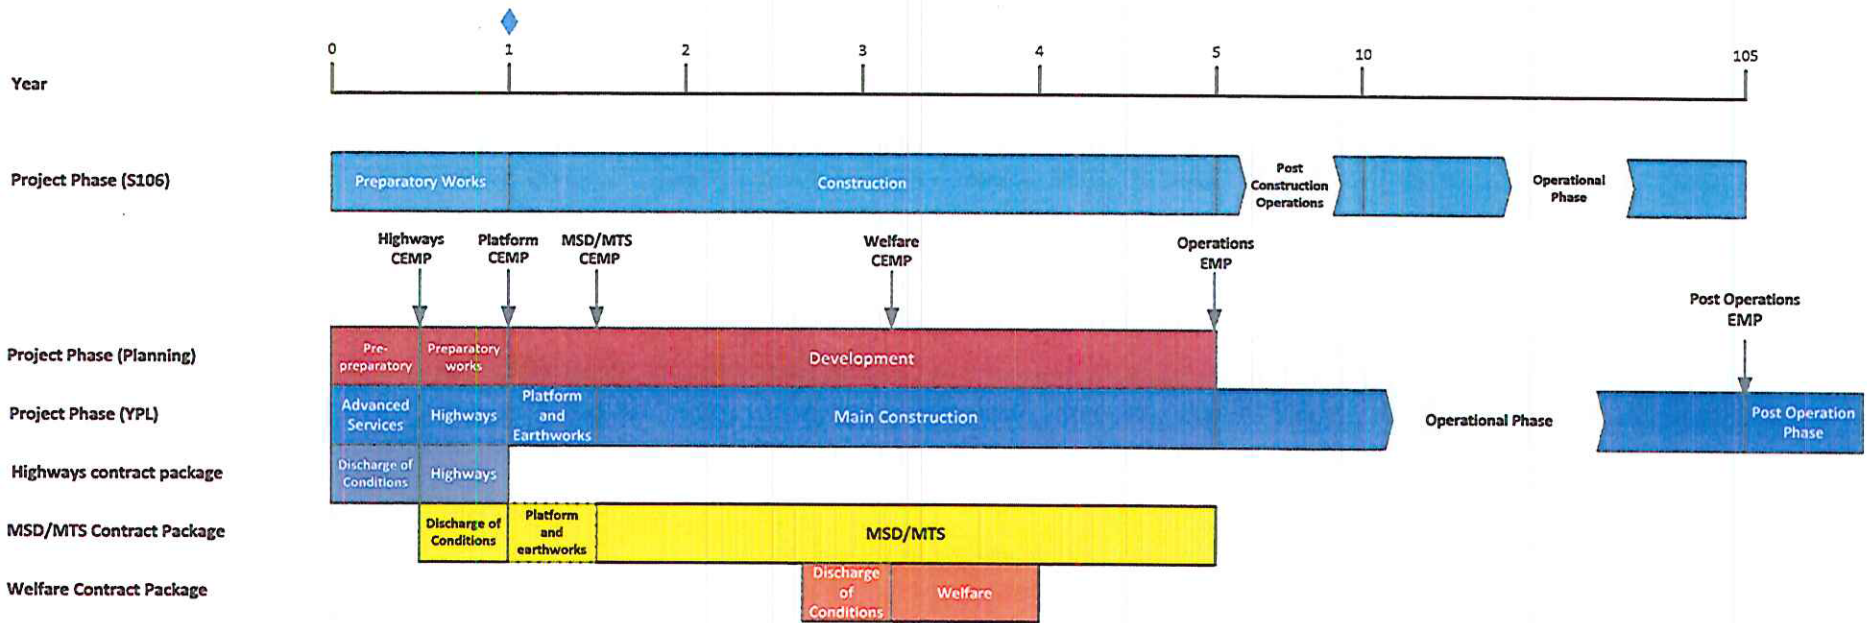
Year

0 1 2 3 4 5 10 105

Project Phase (S106)

Preparatory Works

Construction

Post Construction Operations

Operational Phase

Highways CEMP

Platform CEMP

MSD/MTS CEMP

Welfare CEMP

Operations EMP

Post Operations EMP

Project Phase (Planning)

Pre-preparatory

Preparatory works

Development

Project Phase (YPL)

Advanced Services

Highways

Platform and Earthworks

Main Construction

Operational Phase

Post Operation Phase

Highways contract package

Discharge of Conditions

Highways

MSD/MTS Contract Package

Discharge of Conditions

Platform and earthworks

MSD/MTS

Welfare Contract Package

Discharge of Conditions

Welfare